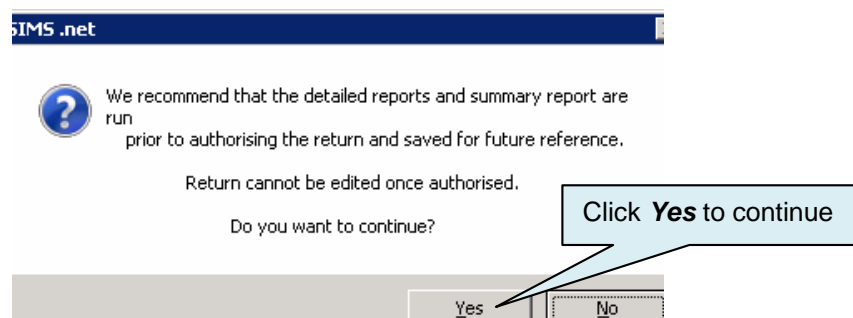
SIMS .net

We recommend that the detailed reports and summary report are run
prior to authorising the return and saved for future reference.

Return cannot be edited once authorised.

Do you want to continue?

Click ***Yes*** to continue

Yes

No